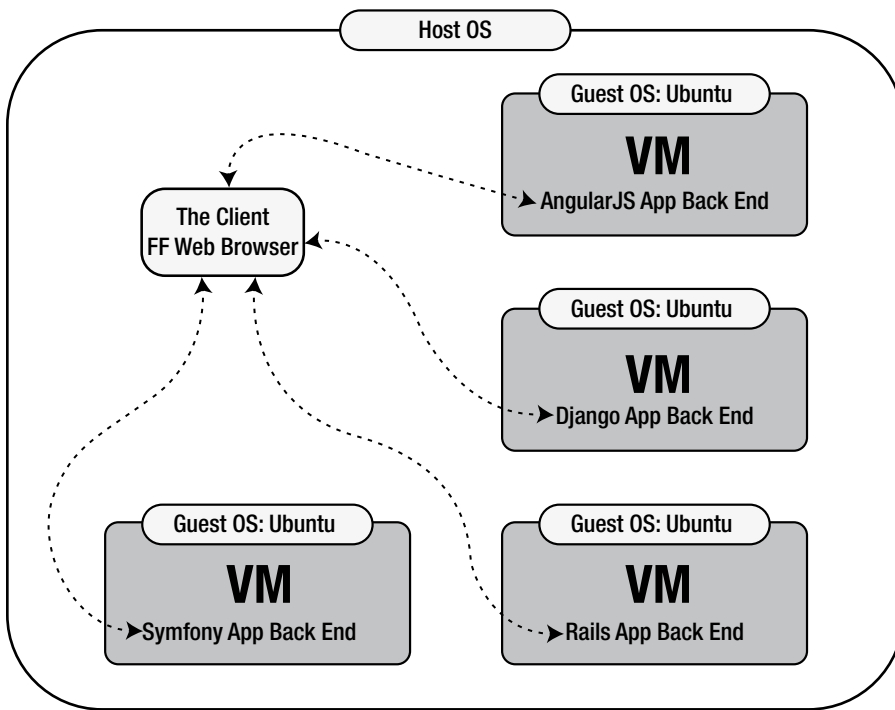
Host OS

Guest OS: Ubuntu
VM
AngularJS App Back End

The Client
FF Web Browser

Guest OS: Ubuntu
VM
Django App Back End

Guest OS: Ubuntu
VM
Symfony App Back End

Guest OS: Ubuntu
VM
Rails App Back End